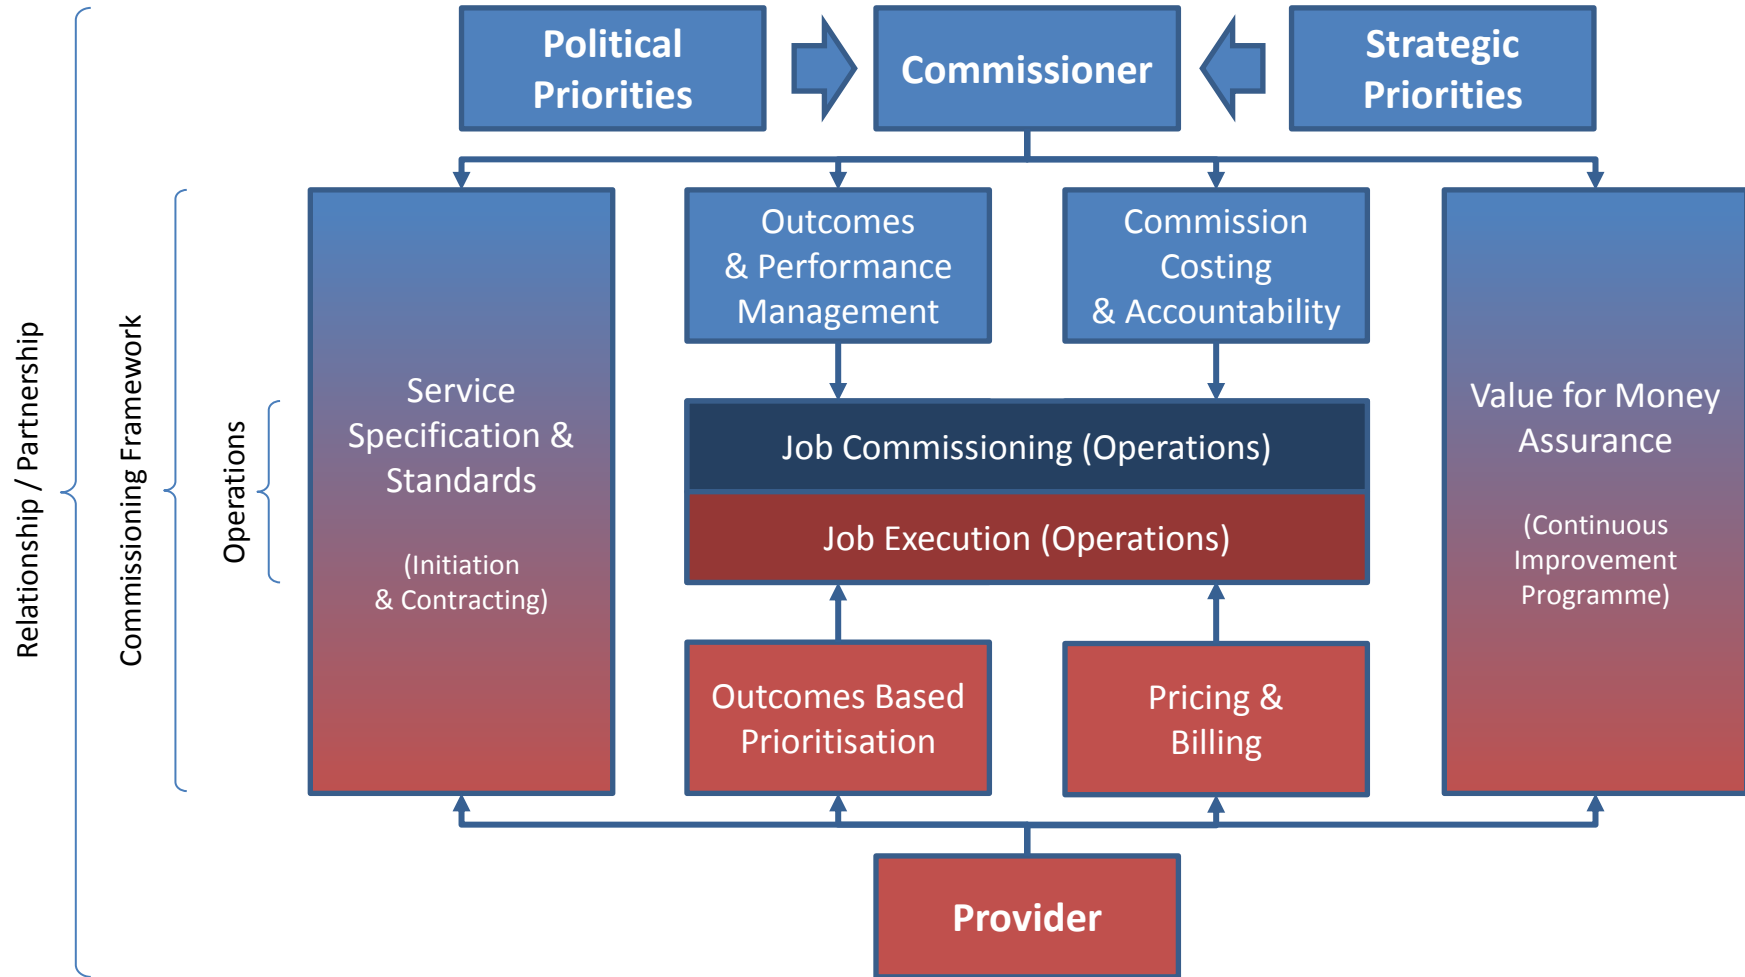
Relationship / Partnership

Commissioning Framework

Operations

Political Priorities

Commissioner

Strategic Priorities

Service Specification & Standards

(Initiation & Contracting)

Outcomes & Performance Management

Commission Costing & Accountability

Value for Money Assurance

(Continuous Improvement Programme)

Job Commissioning (Operations)

Job Execution (Operations)

Outcomes Based Prioritisation

Pricing & Billing

Provider